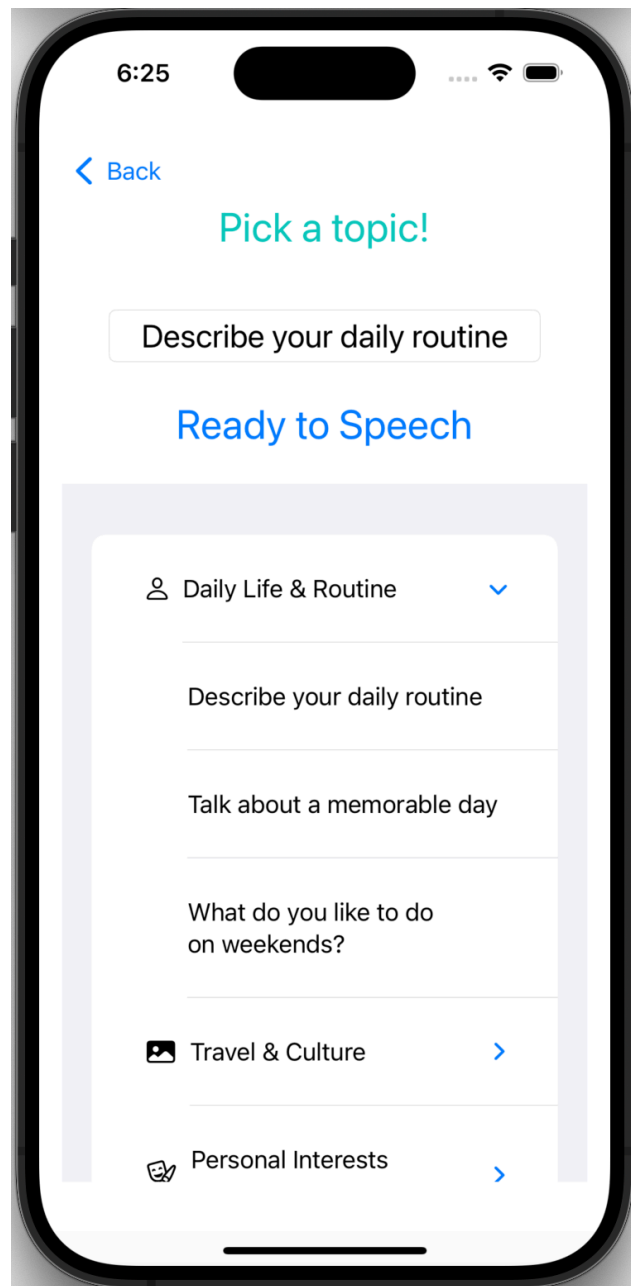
6:25

Back

Pick a topic!

Describe your daily routine

Ready to Speech

Daily Life & Routine

Describe your daily routine

Talk about a memorable day

What do you like to do on weekends?

Travel & Culture

Personal Interests